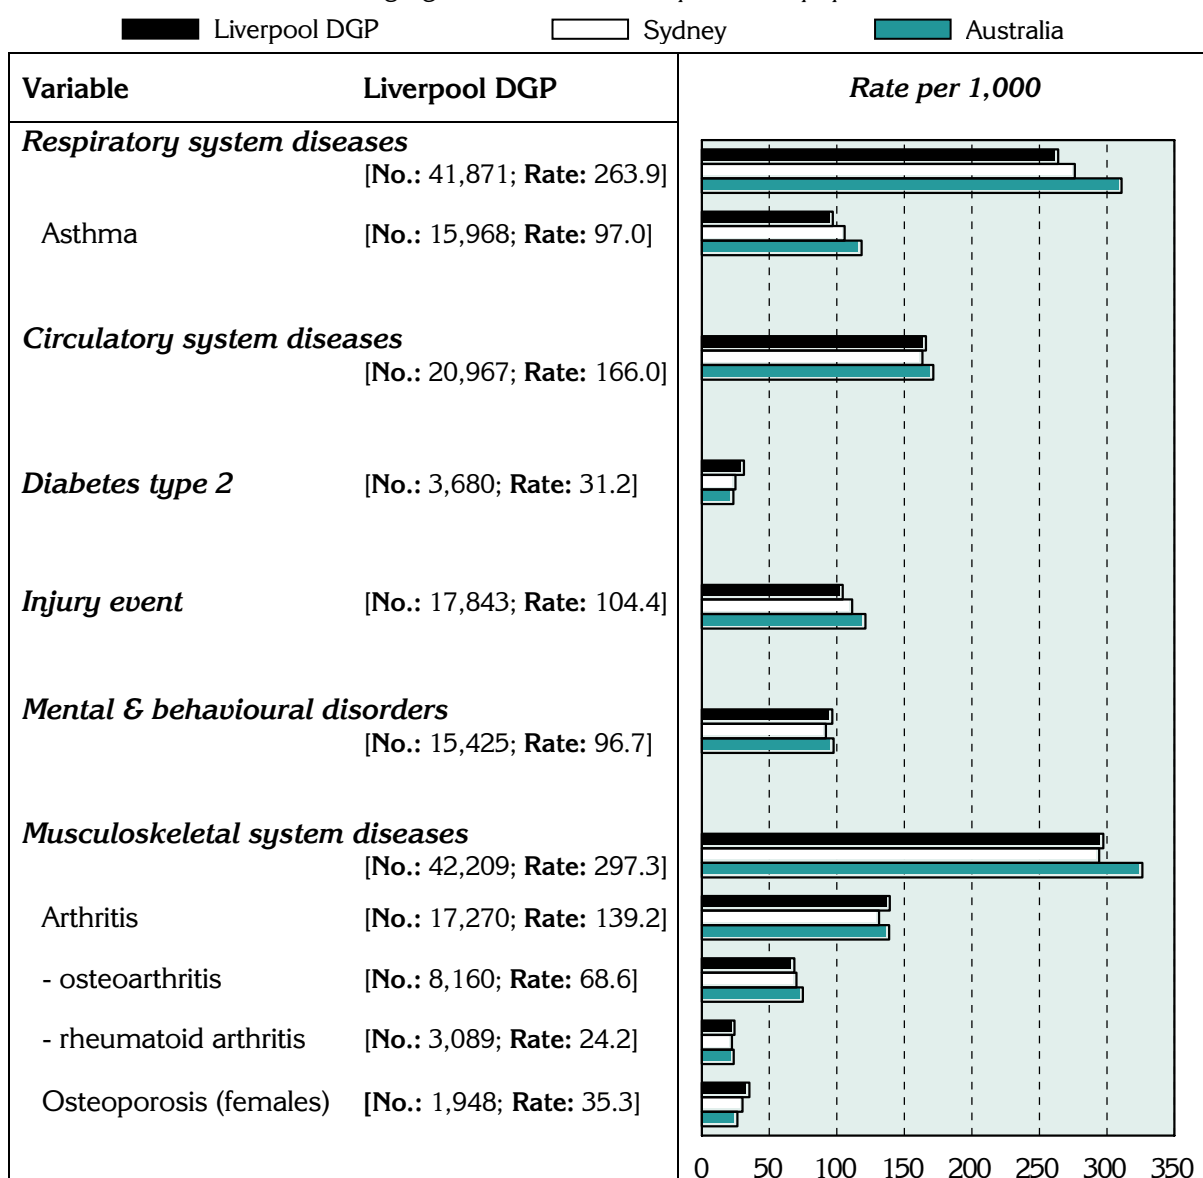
Liverpool DGP | Sydney | Australia

| Variable | Liverpool DGP |
|---|---|
| *Respiratory system diseases* | [**No.:** 41,871; **Rate:** 263.9] |
| Asthma | [**No.:** 15,968; **Rate:** 97.0] |
| *Circulatory system diseases* | [**No.:** 20,967; **Rate:** 166.0] |
| *Diabetes type 2* | [**No.:** 3,680; **Rate:** 31.2] |
| *Injury event* | [**No.:** 17,843; **Rate:** 104.4] |
| *Mental & behavioural disorders* | [**No.:** 15,425; **Rate:** 96.7] |
| *Musculoskeletal system diseases* | [**No.:** 42,209; **Rate:** 297.3] |
| Arthritis | [**No.:** 17,270; **Rate:** 139.2] |
| - osteoarthritis | [**No.:** 8,160; **Rate:** 68.6] |
| - rheumatoid arthritis | [**No.:** 3,089; **Rate:** 24.2] |
| Osteoporosis (females) | [**No.:** 1,948; **Rate:** 35.3] |

*Rate per 1,000*

0 50 100 150 200 250 300 350